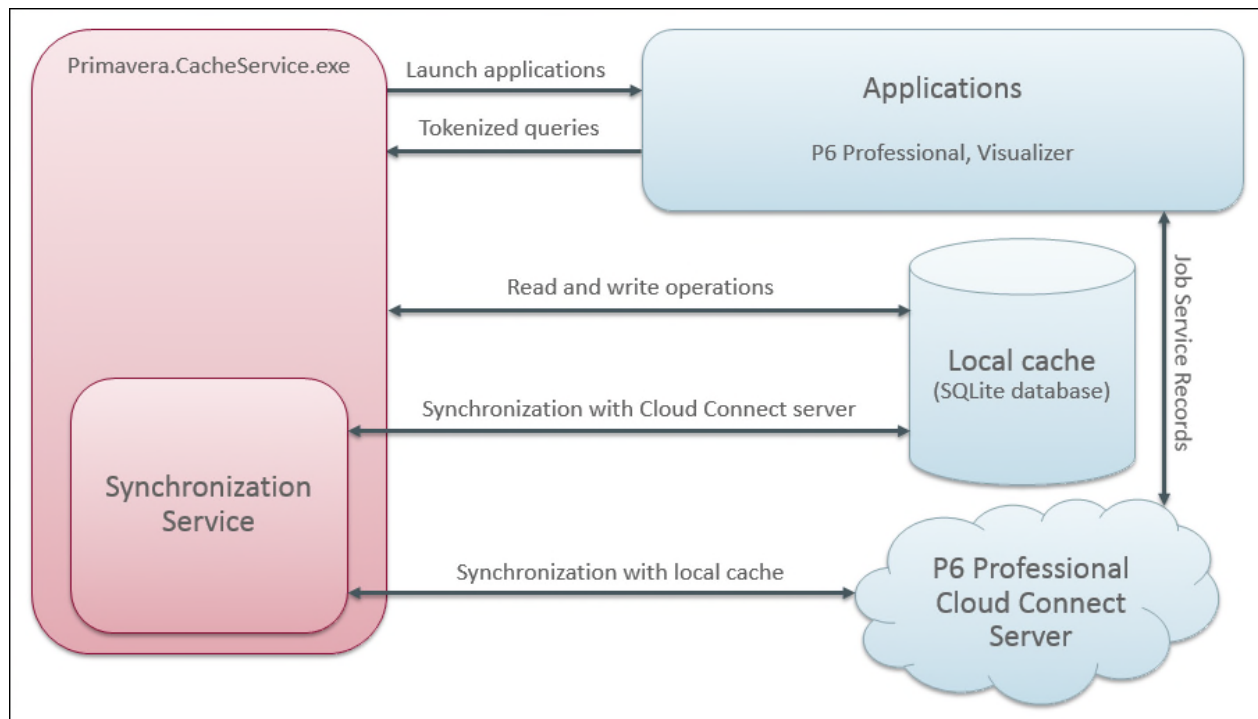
Primavera.CacheService.exe

Launch applications

Tokenized queries

Applications

P6 Professional, Visualizer

Read and write operations

Local cache
(SQLite database)

Job Service Records

Synchronization with Cloud Connect server

Synchronization Service

Synchronization with local cache

P6 Professional Cloud Connect Server